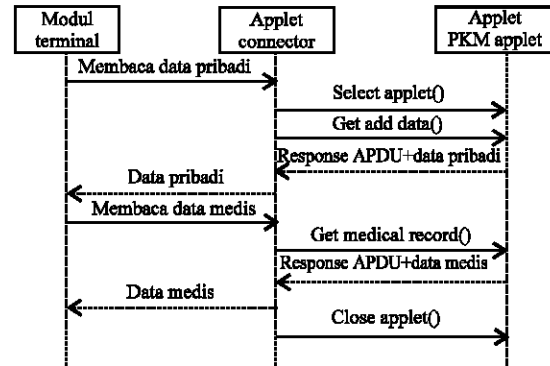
Modul terminal

Applet connector

Applet PKM applet

Membaca data pribadi

Select applet()

Get add data()

Response APDU+data pribadi

Data pribadi

Membaca data medis

Get medical record()

Response APDU+data medis

Data medis

Close applet()